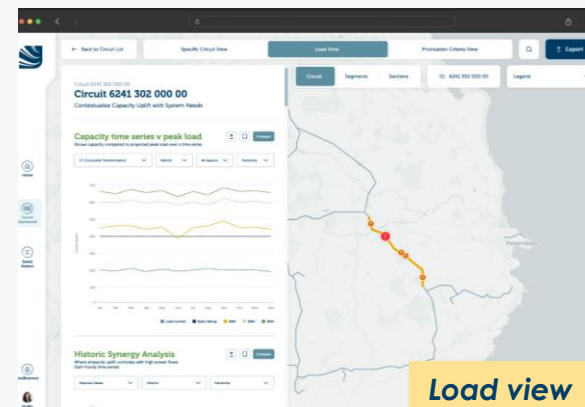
← Back to Circuit List

Specific Circuit View

Load View

Provisation Criteria View

Export

Circuit 6241 302 000 00

Circuit 6241 302 000 00

Contextualise Capacity Uplift with System Needs

Capacity time series v peak load

Shows capacity compared to projected peak load over a time series

Compare

Home

Historic Synergy Analysis

Compare

Circuit

Segments

Sections

6241 302 000 00

Legend

Load view